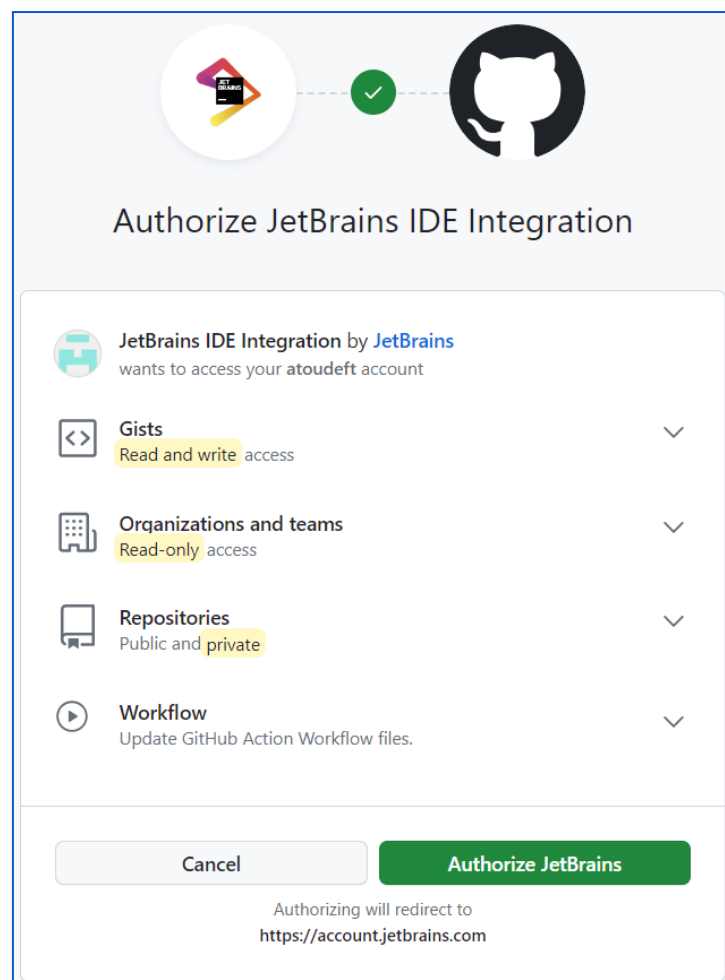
JET BRAINS

Authorize JetBrains IDE Integration

JetBrains IDE Integration by JetBrains
wants to access your atoudeft account

Gists
Read and write access

Organizations and teams
Read-only access

Repositories
Public and private

Workflow
Update GitHub Action Workflow files.

Cancel

Authorize JetBrains

Authorizing will redirect to
https://account.jetbrains.com